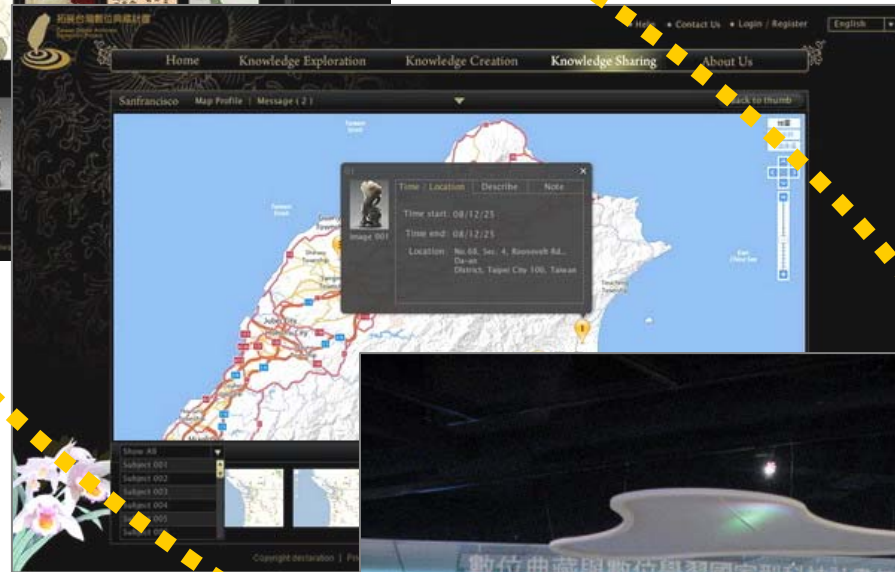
拓展台灣數位典藏計畫

Help • Contact Us • Login / Register English

Home Knowledge Exploration Knowledge Creation Knowledge Sharing About Us

Sanfrancisco Map Profile | Message ( 2 ) Back to thumb

Image 001

Time / Location Describe Note

Time start: 08/12/25

Time end: 08/12/25

Location: No.68, Sec. 4, Roosevelt Rd., Da-an District, Taipei City 100, Taiwan

Show All
Subject 001
Subject 002
Subject 003
Subject 004
Subject 005
Subject 006

Copyright declaration |

數位典藏與數位學習國家型科技計畫